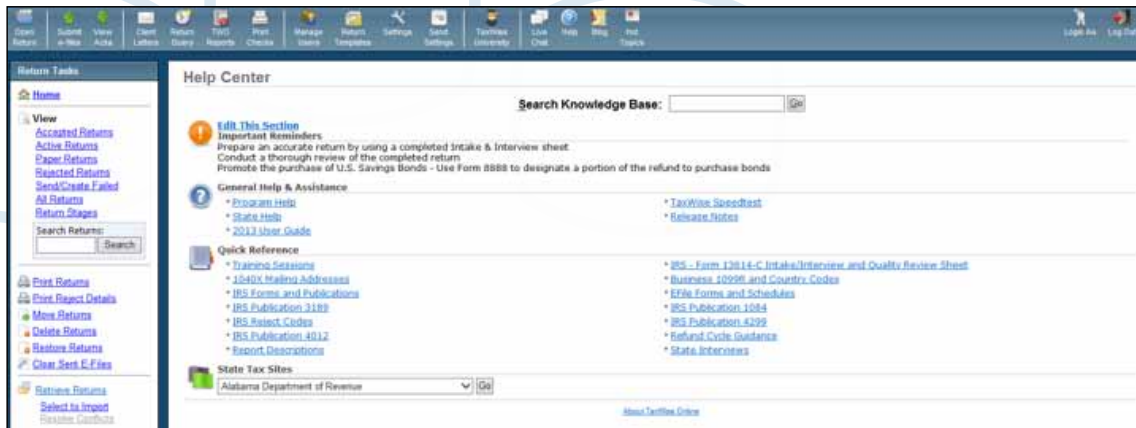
Open Return | Submit e-files | View Acks | Client Letters | Return Query | TWO Reports | Print Checks | Manage Users | Return Templates | Settings | Send Settings | TaxWise University | Live Chat | Help | Blog | Hot Topics | Login As | Log Out

Return Tasks

Home

View
Accepted Returns
Active Returns
Paper Returns
Rejected Returns
Send/Create Failed
All Returns
Return Stages

Search Returns:
Search

Print Returns
Print Reject Details
Move Returns
Delete Returns
Restore Returns
Clear Sent E-Files

Retrieve Returns
Select to Import
Resolve Conflicts

Help Center

Search Knowledge Base: Go

Edit This Section
Important Reminders
Prepare an accurate return by using a completed Intake & Interview sheet
Conduct a thorough review of the completed return
Promote the purchase of U.S. Savings Bonds - Use Form 8888 to designate a portion of the refund to purchase bonds

General Help & Assistance
• Program Help
• State Help
• 2013 User Guide
• TaxWise Speedtest
• Release Notes

Quick Reference
• Training Sessions
• 1040X Mailing Addresses
• IRS Forms and Publications
• IRS Publication 3189
• IRS Reject Codes
• IRS Publication 4012
• Report Descriptions
• IRS - Form 13614-C Intake/Interview and Quality Review Sheet
• Business 1099R and Country Codes
• EFile Forms and Schedules
• IRS Publication 1084
• IRS Publication 4299
• Refund Cycle Guidance
• State Interviews

State Tax Sites
Alabama Department of Revenue Go

About TaxWise Online